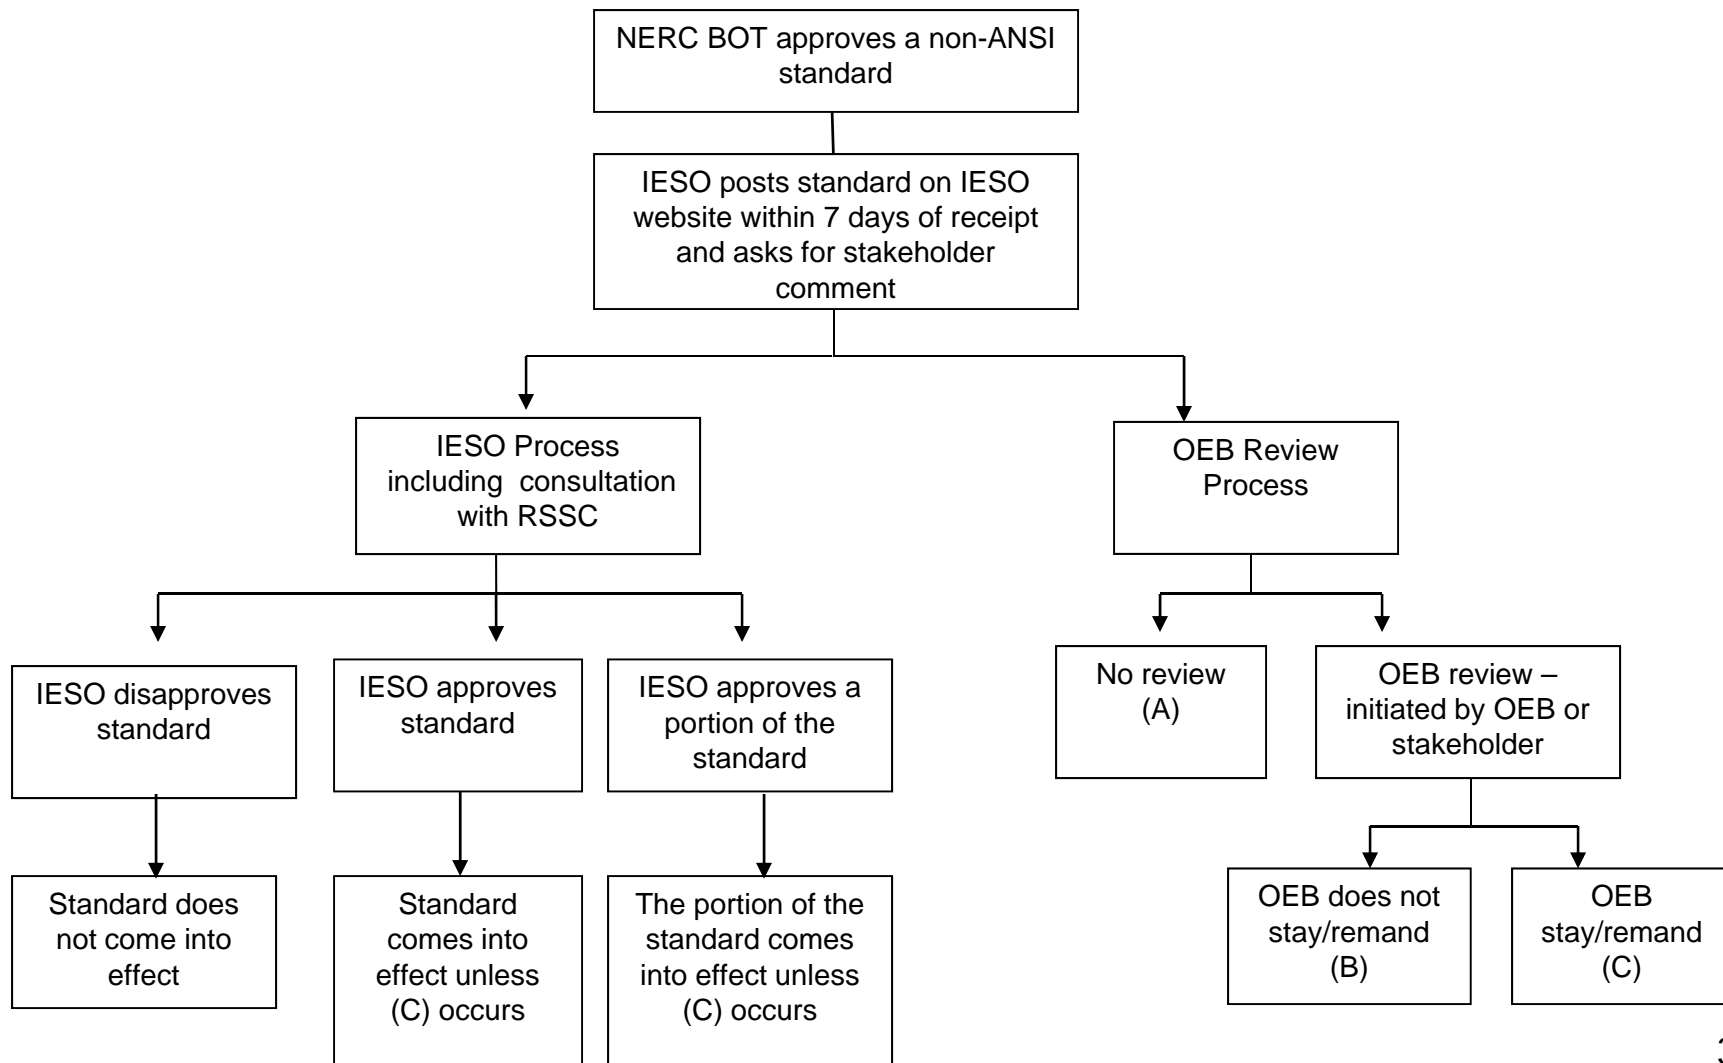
NERC BOT approves a non-ANSI standard

IESO posts standard on IESO website within 7 days of receipt and asks for stakeholder comment

IESO Process including consultation with RSSC

OEB Review Process

IESO disapproves standard

IESO approves standard

IESO approves a portion of the standard

No review (A)

OEB review – initiated by OEB or stakeholder

Standard does not come into effect

Standard comes into effect unless (C) occurs

The portion of the standard comes into effect unless (C) occurs

OEB does not stay/remand (B)

OEB stay/remand (C)

3